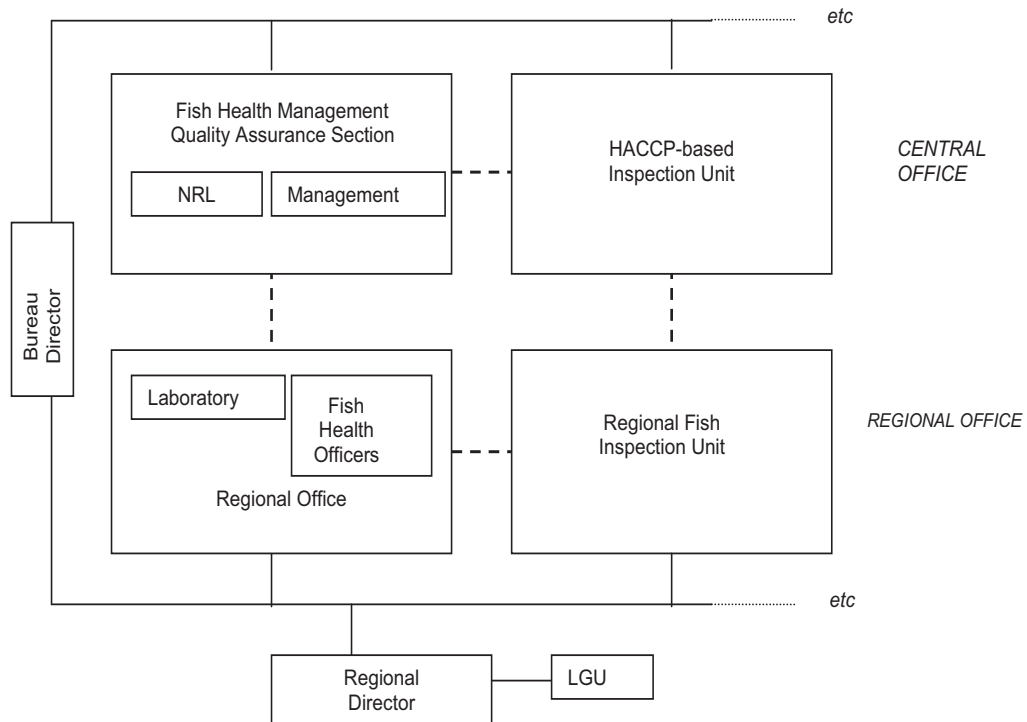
etc

Fish Health Management Quality Assurance Section

NRL

Management

HACCP-based Inspection Unit

CENTRAL OFFICE

Bureau Director

Laboratory

Fish Health Officers

Regional Office

Regional Fish Inspection Unit

REGIONAL OFFICE

etc

Regional Director

LGU